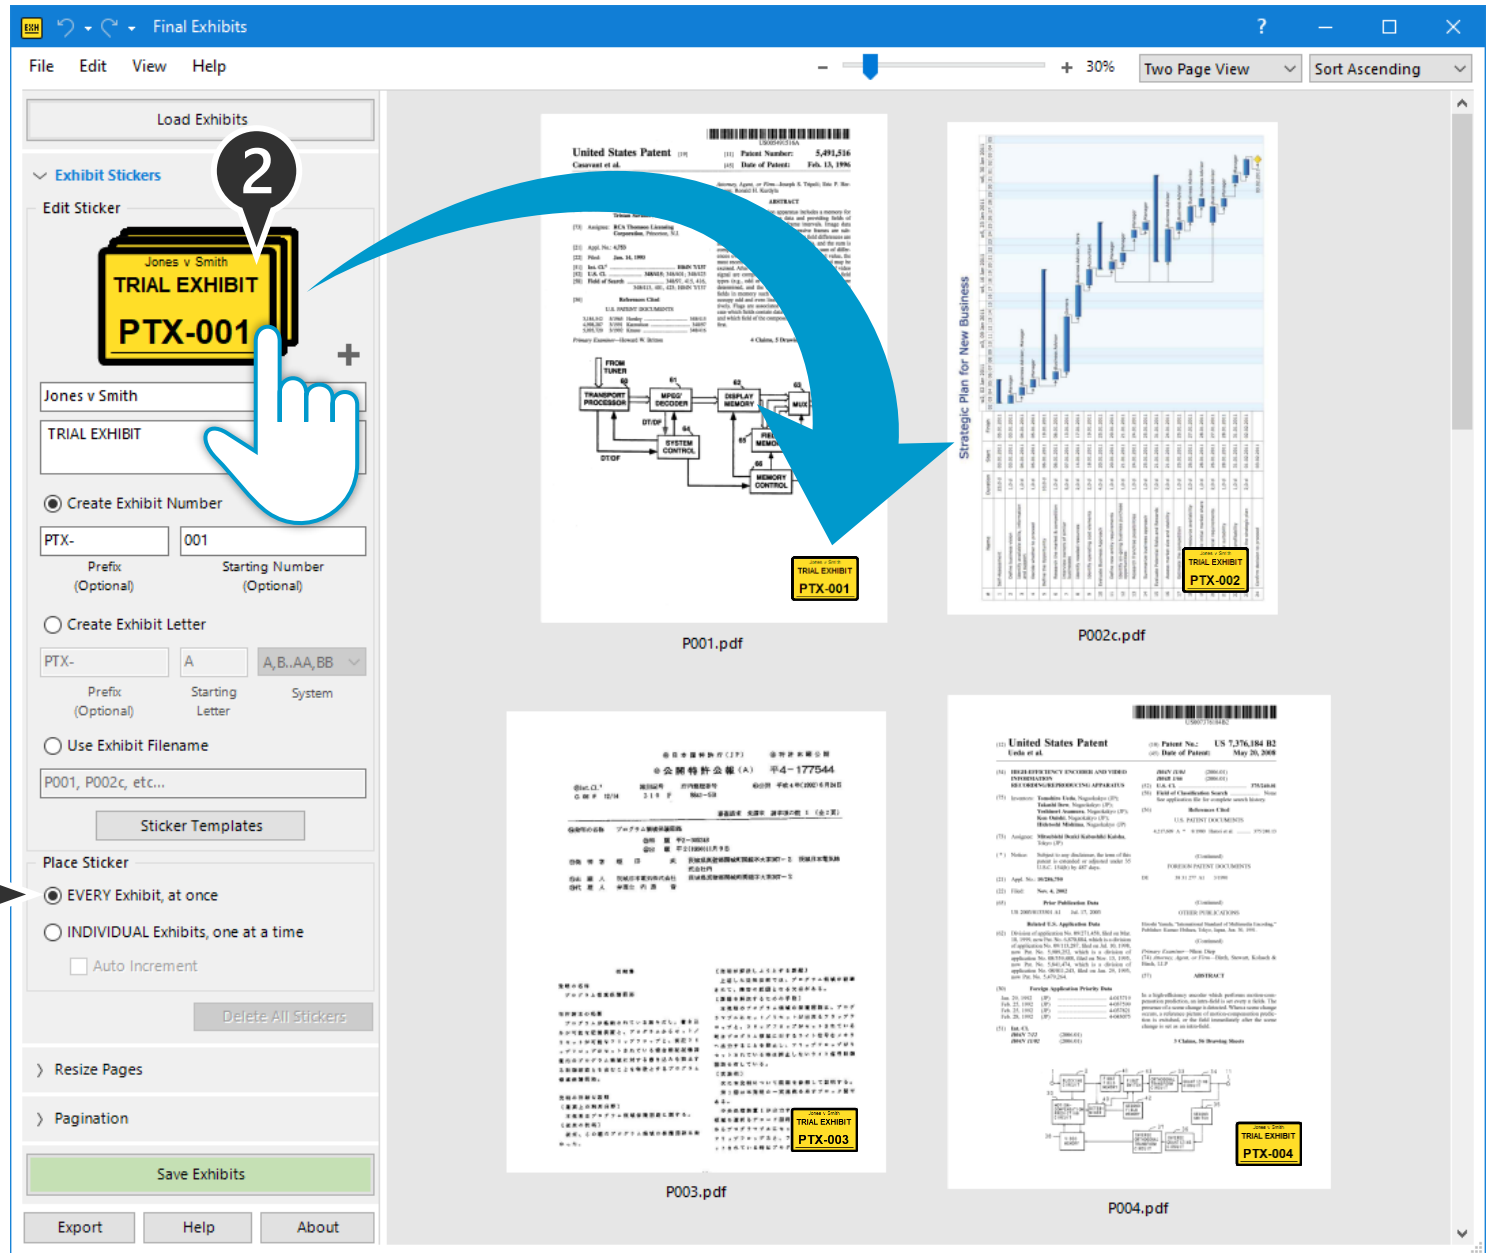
Final Exhibits

File Edit View Help

30% Two Page View Sort Ascending

Load Exhibits

Exhibit Stickers

Edit Sticker

2

Jones v Smith
TRIAL EXHIBIT
PTX-001

Jones v Smith

TRIAL EXHIBIT

Create Exhibit Number

PTX- 001

Prefix (Optional) Starting Number (Optional)

Create Exhibit Letter

PTX- A A,B..AA,BB

Prefix (Optional) Starting Letter System

Use Exhibit Filename

P001, P002c, etc...

Sticker Templates

Place Sticker

EVERY Exhibit, at once

INDIVIDUAL Exhibits, one at a time

Auto Increment

Delete All Stickers

Resize Pages

Pagination

Save Exhibits

Export Help About

United States Patent
Patent Number: 5,491,516
Date of Patent: Feb. 13, 1996

Jones v Smith
TRIAL EXHIBIT
PTX-001

P001.pdf

Strategic Plan for New Business

Jones v Smith
TRIAL EXHIBIT
PTX-002

P002c.pdf

Jones v Smith
TRIAL EXHIBIT
PTX-003

P003.pdf

United States Patent
Patent No.: US 7,376,184 B2
Date of Patent: May 20, 2008

Jones v Smith
TRIAL EXHIBIT
PTX-004

P004.pdf